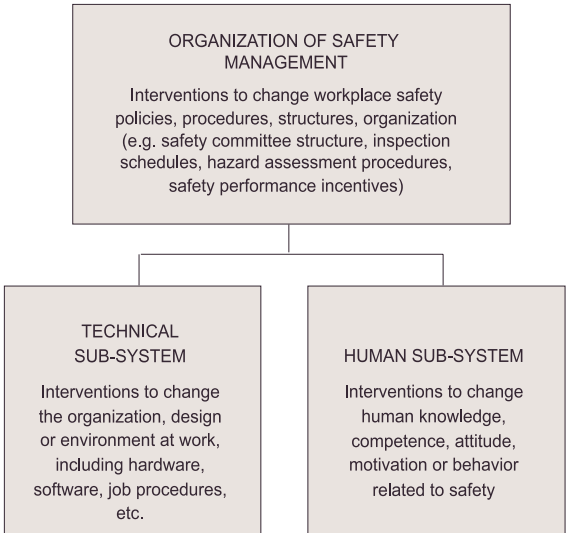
ORGANIZATION OF SAFETY MANAGEMENT

Interventions to change workplace safety policies, procedures, structures, organization (e.g. safety committee structure, inspection schedules, hazard assessment procedures, safety performance incentives)

TECHNICAL SUB-SYSTEM

Interventions to change the organization, design or environment at work, including hardware, software, job procedures, etc.

HUMAN SUB-SYSTEM

Interventions to change human knowledge, competence, attitude, motivation or behavior related to safety